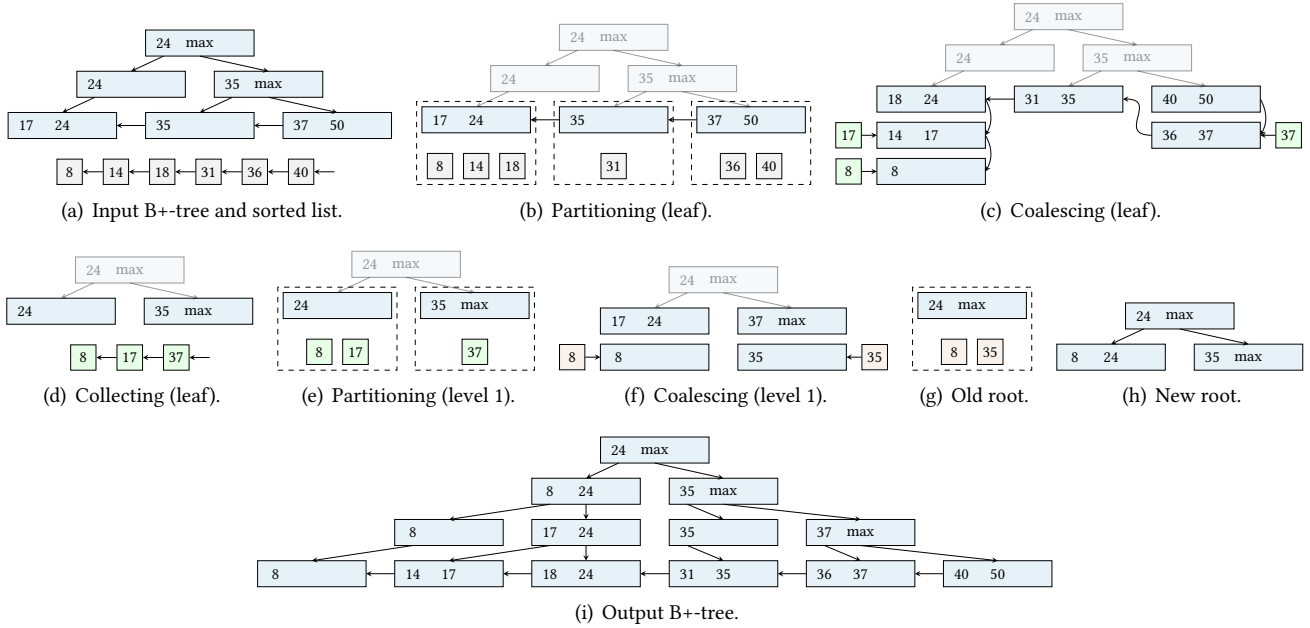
24 max
24
35 max
17 24
35
37 50
8
14
18
31
36
40
(a) Input B+-tree and sorted list.

24 max
24
35 max
17 24
35
37 50
8
14
18
31
36
40
(b) Partitioning (leaf).

24 max
24
35 max
18 24
31 35
40 50
17
14 17
36 37
37
8
8
(c) Coalescing (leaf).

24 max
24
35 max
8
17
37
(d) Collecting (leaf).

24 max
24
35 max
8
17
37
(e) Partitioning (level 1).

24 max
17 24
37 max
8
8
35
35
(f) Coalescing (level 1).

24 max
8
35
(g) Old root.

24 max
8 24
35 max
(h) New root.

24 max
8 24
35 max
8
17 24
35
37 max
8
14 17
18 24
31 35
36 37
40 50
(i) Output B+-tree.